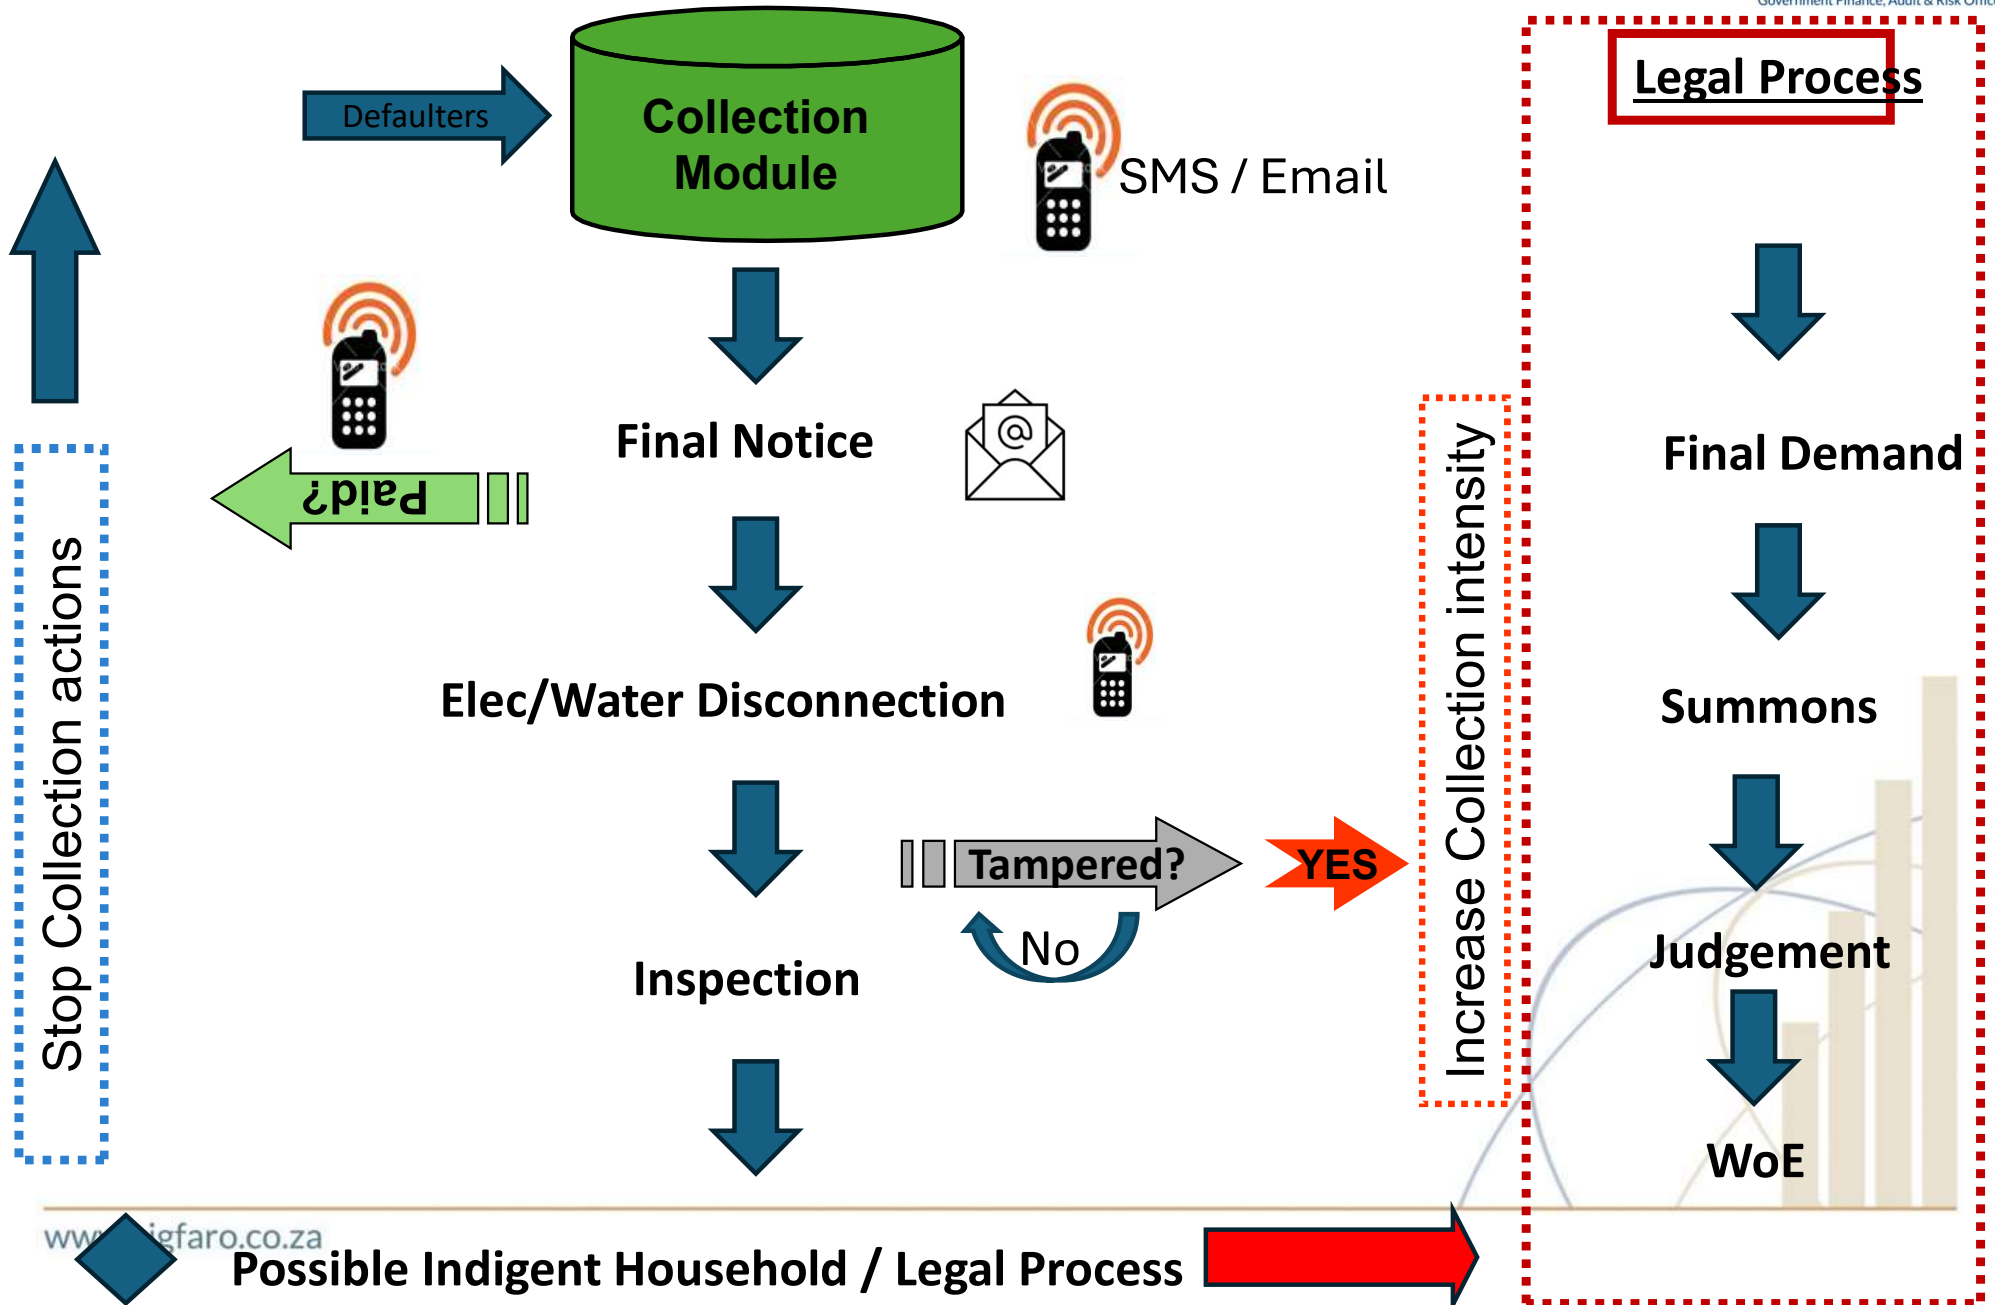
Government Finance, Audit & Risk Offic

Defaulters

Collection Module

SMS / Email

Legal Process

Stop Collection actions

Paid?

Final Notice

Final Demand

Elec/Water Disconnection

Summons

Tampered?

YES

No

Increase Collection intensity

Inspection

Judgement

WoE

www.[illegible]igfaro.co.za

Possible Indigent Household / Legal Process